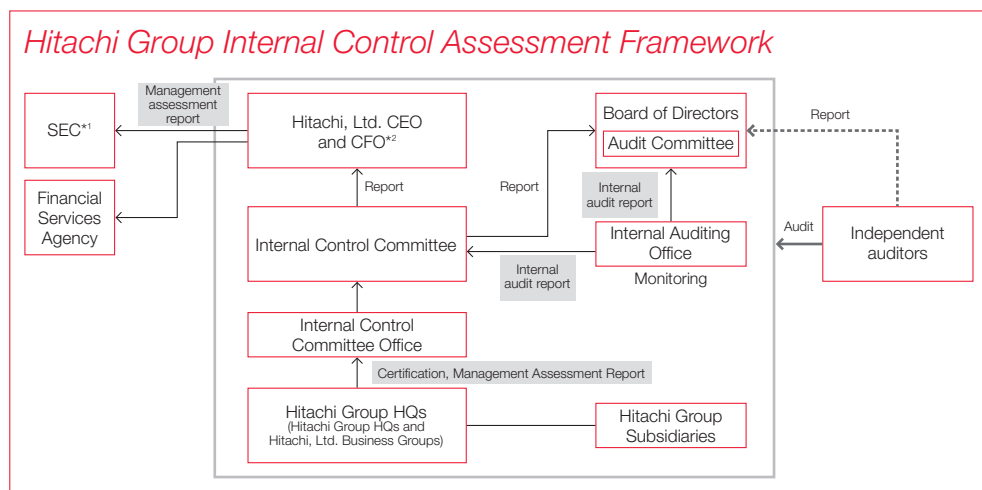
Hitachi Group Internal Control Assessment Framework

SEC*1

Financial Services Agency

Management assessment report

Hitachi, Ltd. CEO and CFO*2

Report

Internal Control Committee

Internal Control Committee Office

Certification, Management Assessment Report

Hitachi Group HQs
(Hitachi Group HQs and Hitachi, Ltd. Business Groups)

Hitachi Group Subsidiaries

Report

Board of Directors

Audit Committee

Internal audit report

Internal Auditing Office

Internal audit report

Monitoring

Report

Audit

Independent auditors